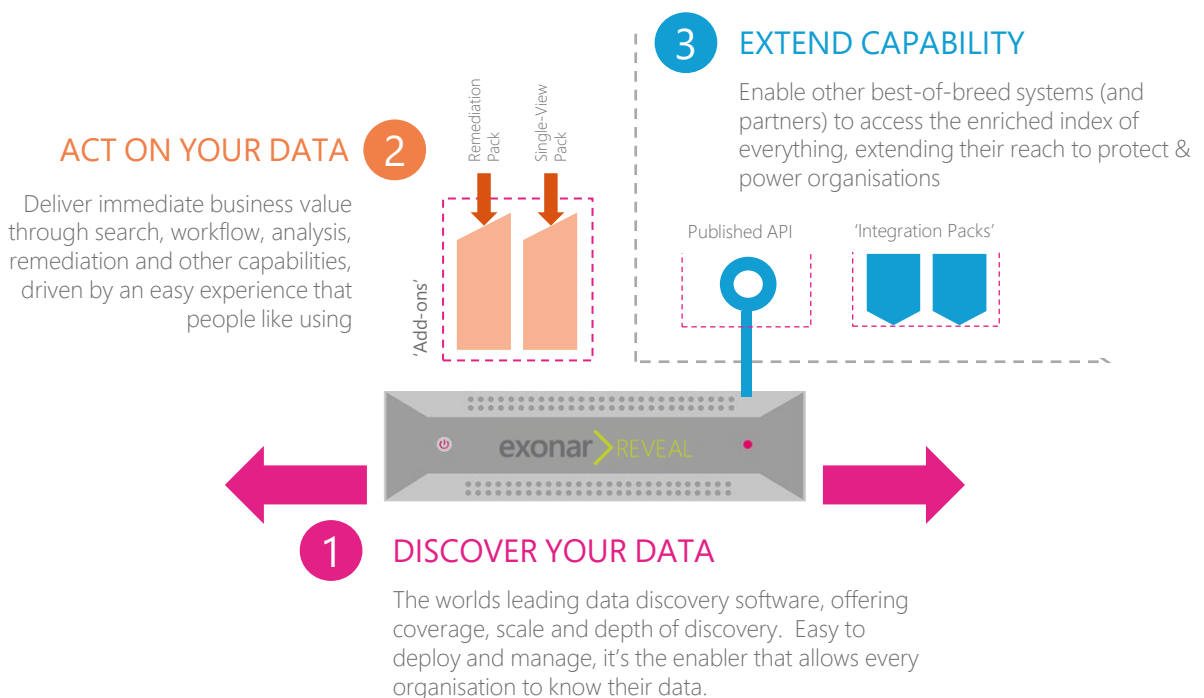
3 EXTEND CAPABILITY

Enable other best-of-breed systems (and partners) to access the enriched index of everything, extending their reach to protect & power organisations

ACT ON YOUR DATA 2

Deliver immediate business value through search, workflow, analysis, remediation and other capabilities, driven by an easy experience that people like using

Remediation Pack

Single-View Pack

'Add-ons'

Published API

'Integration Packs'

exonar REVEAL

1 DISCOVER YOUR DATA

The worlds leading data discovery software, offering coverage, scale and depth of discovery. Easy to deploy and manage, it's the enabler that allows every organisation to know their data.